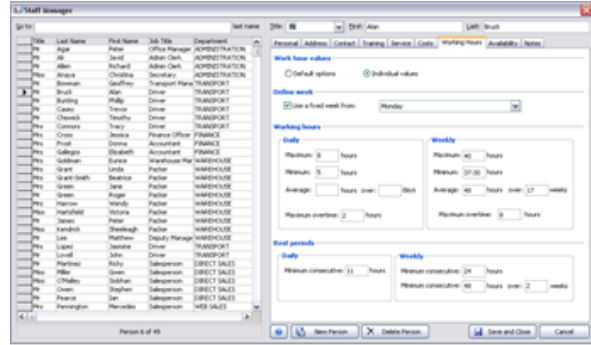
Staff Manager

Go to: last name Title: Mr First: Alan Last: Bruck

| Title | Last Name | First Name | Job Title | Department |
|---|---|---|---|---|
| Mr | Agar | Peter | Office Manager | ADMINISTRATION |
| Mr | Ali | Javid | Admin Clerk | ADMINISTRATION |
| Mr | Allen | Richard | Admin Clerk | ADMINISTRATION |
| Miss | Anaya | Christina | Secretary | ADMINISTRATION |
| Mr | Bowman | Geoffrey | Transport Mana | TRANSPORT |
| Mr | Bruck | Alan | Driver | TRANSPORT |
| Mr | Bunting | Philip | Driver | TRANSPORT |
| Mr | Casey | Trevor | Driver | TRANSPORT |
| Mr | Chawick | Timothy | Driver | TRANSPORT |
| Mrs | Connors | Tracy | Driver | TRANSPORT |
| Mrs | Cross | Jessica | Finance Officer | FINANCE |
| Mr | Frost | Donna | Accountant | FINANCE |
| Mr | Gallegos | Elizabeth | Accountant | FINANCE |
| Mr | Goldman | Eunice | Warehouse Mar | WAREHOUSE |
| Mr | Grant | Linda | Packer | WAREHOUSE |
| Mr | Grant-Smith | Beatrice | Packer | WAREHOUSE |
| Mr | Green | Jane | Packer | WAREHOUSE |
| Mr | Green | Roger | Packer | WAREHOUSE |
| Mrs | Hanow | Wendy | Packer | WAREHOUSE |
| Miss | Hartsfield | Victoria | Packer | WAREHOUSE |
| Mr | James | Peter | Packer | WAREHOUSE |
| Mrs | Kendrick | Sheelagh | Packer | WAREHOUSE |
| Mr | Lee | Matthew | Deputy Manage | WAREHOUSE |
| Mrs | Lopez | Jasmine | Driver | TRANSPORT |
| Mr | Lovell | John | Driver | TRANSPORT |
| Mr | Martinez | Ricky | Salesperson | DIRECT SALES |
| Miss | Miller | Gwen | Salesperson | DIRECT SALES |
| Miss | O'Malley | Siobhan | Salesperson | DIRECT SALES |
| Mr | Owen | Stephen | Salesperson | DIRECT SALES |
| Mr | Pearce | Ian | Salesperson | DIRECT SALES |
| Mrs | Pennington | Mercedes | Salesperson | WEB SALES |

Person 6 of 49

Personal | Address | Contact | Training | Service | Costs | Working Hours | Availability | Notes

Work hour values
Default options  Individual values

Define week
Use a fixed week from: Monday

Working hours
Daily
Maximum: 8 hours
Minimum: 5 hours
Average: hours over: days
Maximum overtime: 2 hours

Weekly
Maximum: 40 hours
Minimum: 37:30 hours
Average: 40 hours over 17 weeks
Maximum overtime: 8 hours

Rest periods
Daily
Minimum consecutive: 11 hours

Weekly
Minimum consecutive: 24 hours
Minimum consecutive: 48 hours over 2 weeks

New Person | Delete Person | Save and Close | Cancel